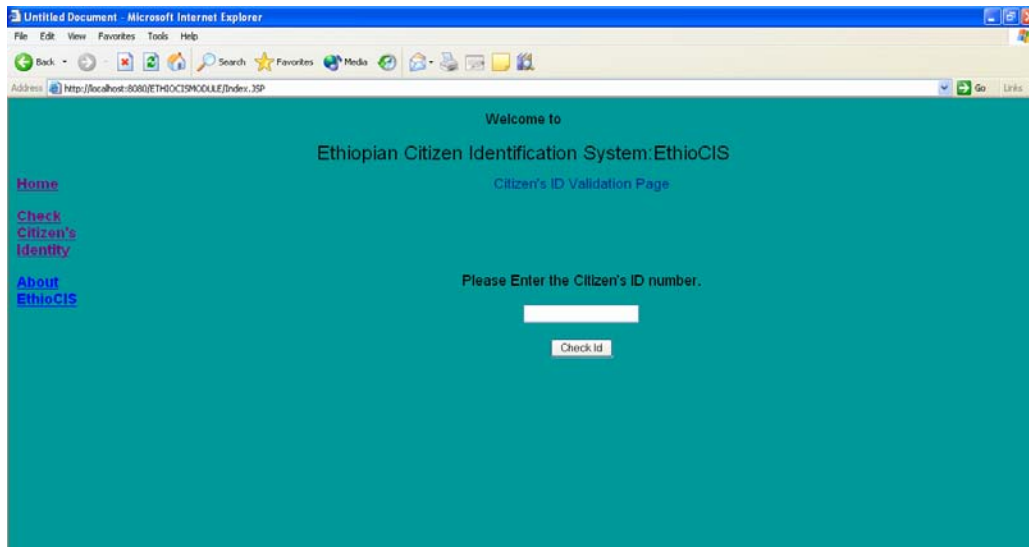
Untitled Document - Microsoft Internet Explorer

File Edit View Favorites Tools Help

Back Search Favorites Media

Address http://localhost:8080/ETHIOCISMODULE/Index.JSP

Go Links

Welcome to

Ethiopian Citizen Identification System:EthioCIS

Home

Citizen's ID Validation Page

Check Citizen's Identity

About EthioCIS

Please Enter the Citizen's ID number.

Check Id